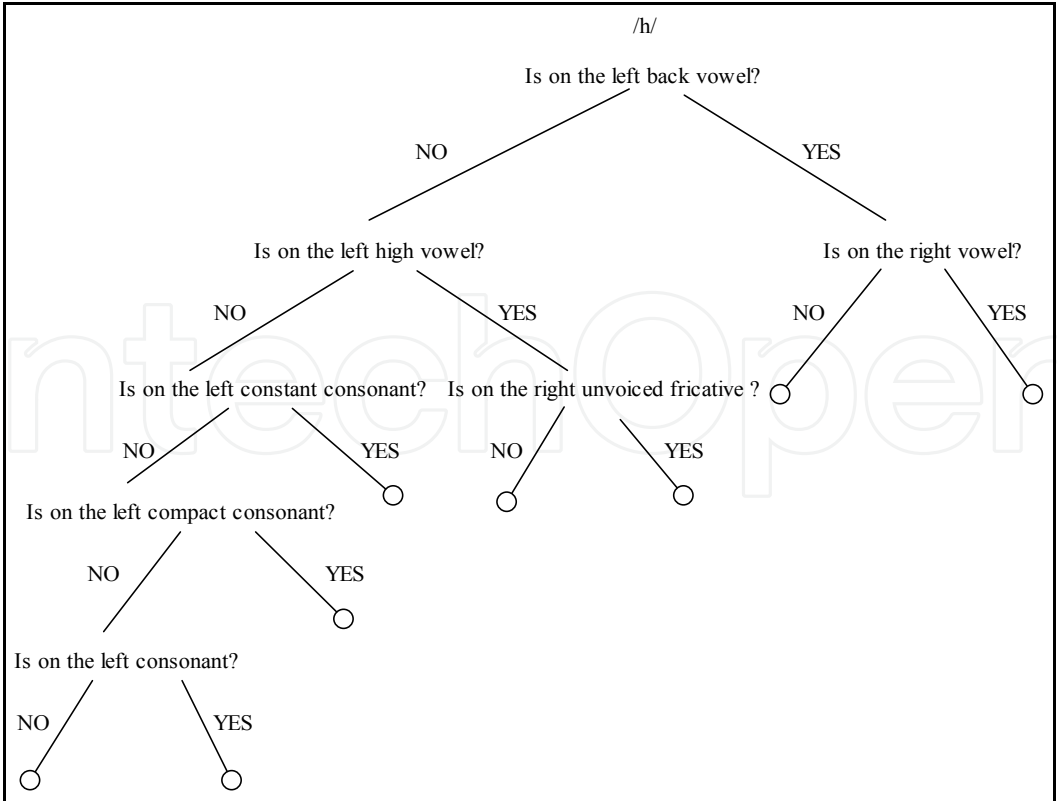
/h/

Is on the left back vowel?

NO

YES

Is on the left high vowel?

Is on the right vowel?

NO

YES

NO

YES

Is on the left constant consonant?

Is on the right unvoiced fricative ?

NO

YES

NO

YES

Is on the left compact consonant?

NO

YES

Is on the left consonant?

NO

YES